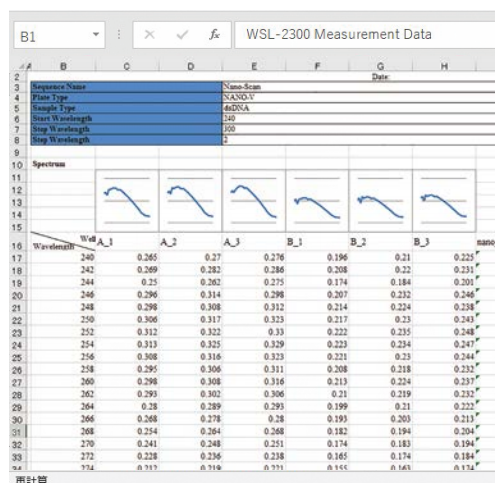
B1 | $f_x$ | WSL-2300 Measurement Data

| | B | C | D | E | F | G | H | |
|---|---|---|---|---|---|---|---|---|
| 2 | | | | | | Date: | | |
| 3 | Sequence Name | | | Nano-Scan | | | | |
| 4 | Plate Type | | | NANO-V | | | | |
| 5 | Sample Type | | | dsDNA | | | | |
| 6 | Start Wavelength | | | 240 | | | | |
| 7 | Stop Wavelength | | | 300 | | | | |
| 8 | Step Wavelength | | | 2 | | | | |
| 9 | | | | | | | | |
| 10 | Spectrum | | | | | | | |
| 16 | Well / Wavelength | A_1 | A_2 | A_3 | B_1 | B_2 | B_3 | nano |
| 17 | 240 | 0.265 | 0.27 | 0.276 | 0.196 | 0.21 | 0.225 | |
| 18 | 242 | 0.269 | 0.282 | 0.286 | 0.208 | 0.22 | 0.231 | |
| 19 | 244 | 0.25 | 0.262 | 0.275 | 0.174 | 0.184 | 0.201 | |
| 20 | 246 | 0.296 | 0.314 | 0.298 | 0.207 | 0.232 | 0.246 | |
| 21 | 248 | 0.298 | 0.308 | 0.312 | 0.214 | 0.224 | 0.238 | |
| 22 | 250 | 0.306 | 0.317 | 0.323 | 0.217 | 0.23 | 0.242 | |
| 23 | 252 | 0.312 | 0.322 | 0.33 | 0.222 | 0.235 | 0.248 | |
| 24 | 254 | 0.313 | 0.325 | 0.329 | 0.223 | 0.234 | 0.247 | |
| 25 | 256 | 0.308 | 0.316 | 0.323 | 0.221 | 0.23 | 0.244 | |
| 26 | 258 | 0.295 | 0.306 | 0.311 | 0.208 | 0.218 | 0.232 | |
| 27 | 260 | 0.298 | 0.308 | 0.316 | 0.213 | 0.224 | 0.237 | |
| 28 | 262 | 0.293 | 0.302 | 0.306 | 0.21 | 0.219 | 0.232 | |
| 29 | 264 | 0.28 | 0.289 | 0.293 | 0.199 | 0.21 | 0.222 | |
| 30 | 266 | 0.268 | 0.278 | 0.28 | 0.193 | 0.203 | 0.213 | |
| 31 | 268 | 0.254 | 0.264 | 0.268 | 0.182 | 0.194 | 0.204 | |
| 32 | 270 | 0.241 | 0.248 | 0.251 | 0.174 | 0.183 | 0.194 | |
| 33 | 272 | 0.228 | 0.236 | 0.238 | 0.165 | 0.174 | 0.184 | |
| 34 | 274 | 0.212 | 0.219 | 0.221 | 0.155 | 0.163 | 0.174 | |

再計算